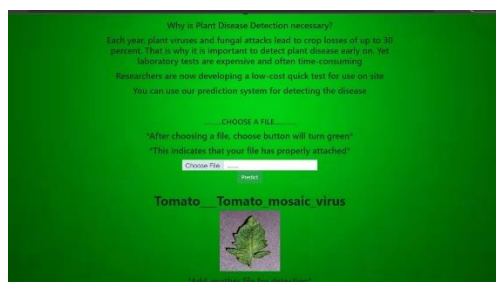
Why is Plant Disease Detection necessary?

Each year, plant viruses and fungal attacks lead to crop losses of up to 30 percent. That is why it is important to detect plant disease early on. Yet laboratory tests are expensive and often time-consuming

Researchers are now developing a low-cost quick test for use on site

You can use our prediction system for detecting the disease

.........CHOOSE A FILE..........

*After choosing a file, choose button will turn green*

*This indicates that your file has properly attached*

Choose File

Predict

Tomato___Tomato_mosaic_virus

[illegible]